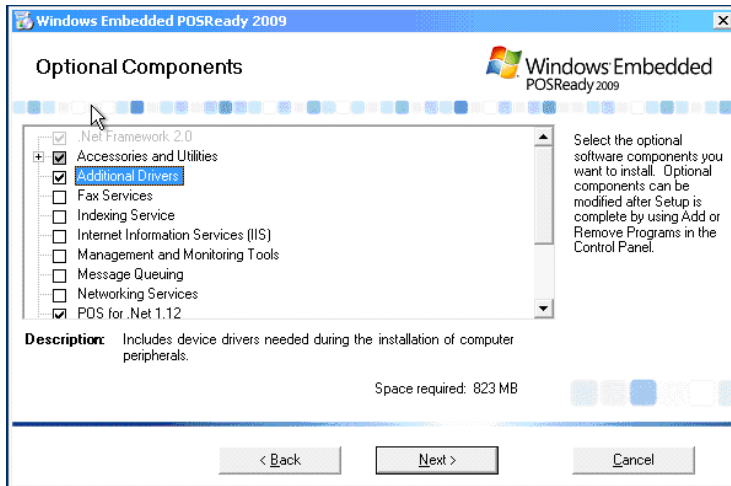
Windows Embedded POSReady 2009

Optional Components

Windows Embedded POSReady 2009

.Net Framework 2.0
Accessories and Utilities
Additional Drivers
Fax Services
Indexing Service
Internet Information Services (IIS)
Management and Monitoring Tools
Message Queuing
Networking Services
POS for .Net 1.12

Select the optional software components you want to install. Optional components can be modified after Setup is complete by using Add or Remove Programs in the Control Panel.

Description: Includes device drivers needed during the installation of computer peripherals.

Space required: 823 MB

< Back
Next >
Cancel